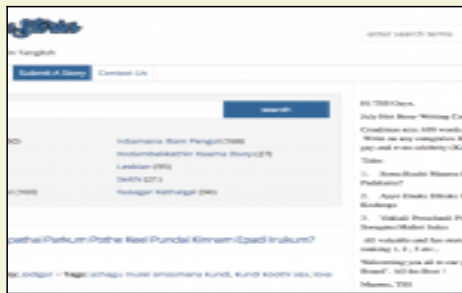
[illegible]

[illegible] Tanglish

enter search terms

Submit A Story

Contact Us

search

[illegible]

Inbamana Illam Pengal (748)

Kudumbakathai Asama Story (27)

Lesbian (90)

Sex (27)

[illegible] (369)

Yosagar Kathaigal (96)

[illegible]pathai Parkum Pothe Ikai Pundai Kiman Epadi Irukum?

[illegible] - Tags: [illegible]

Hi Tamil Guys,

July Hot Story Writing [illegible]

Condition are, 500 words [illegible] Write on any categories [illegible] pay and even celebrity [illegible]

Tittle:

1. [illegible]

Padaiyalo?

2. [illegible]

Kodungo

3. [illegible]

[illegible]

All website and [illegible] ranking 1, 2, 3 etc.,

Welcoming you all to our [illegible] Board". All the Best !

Muneo, TSS